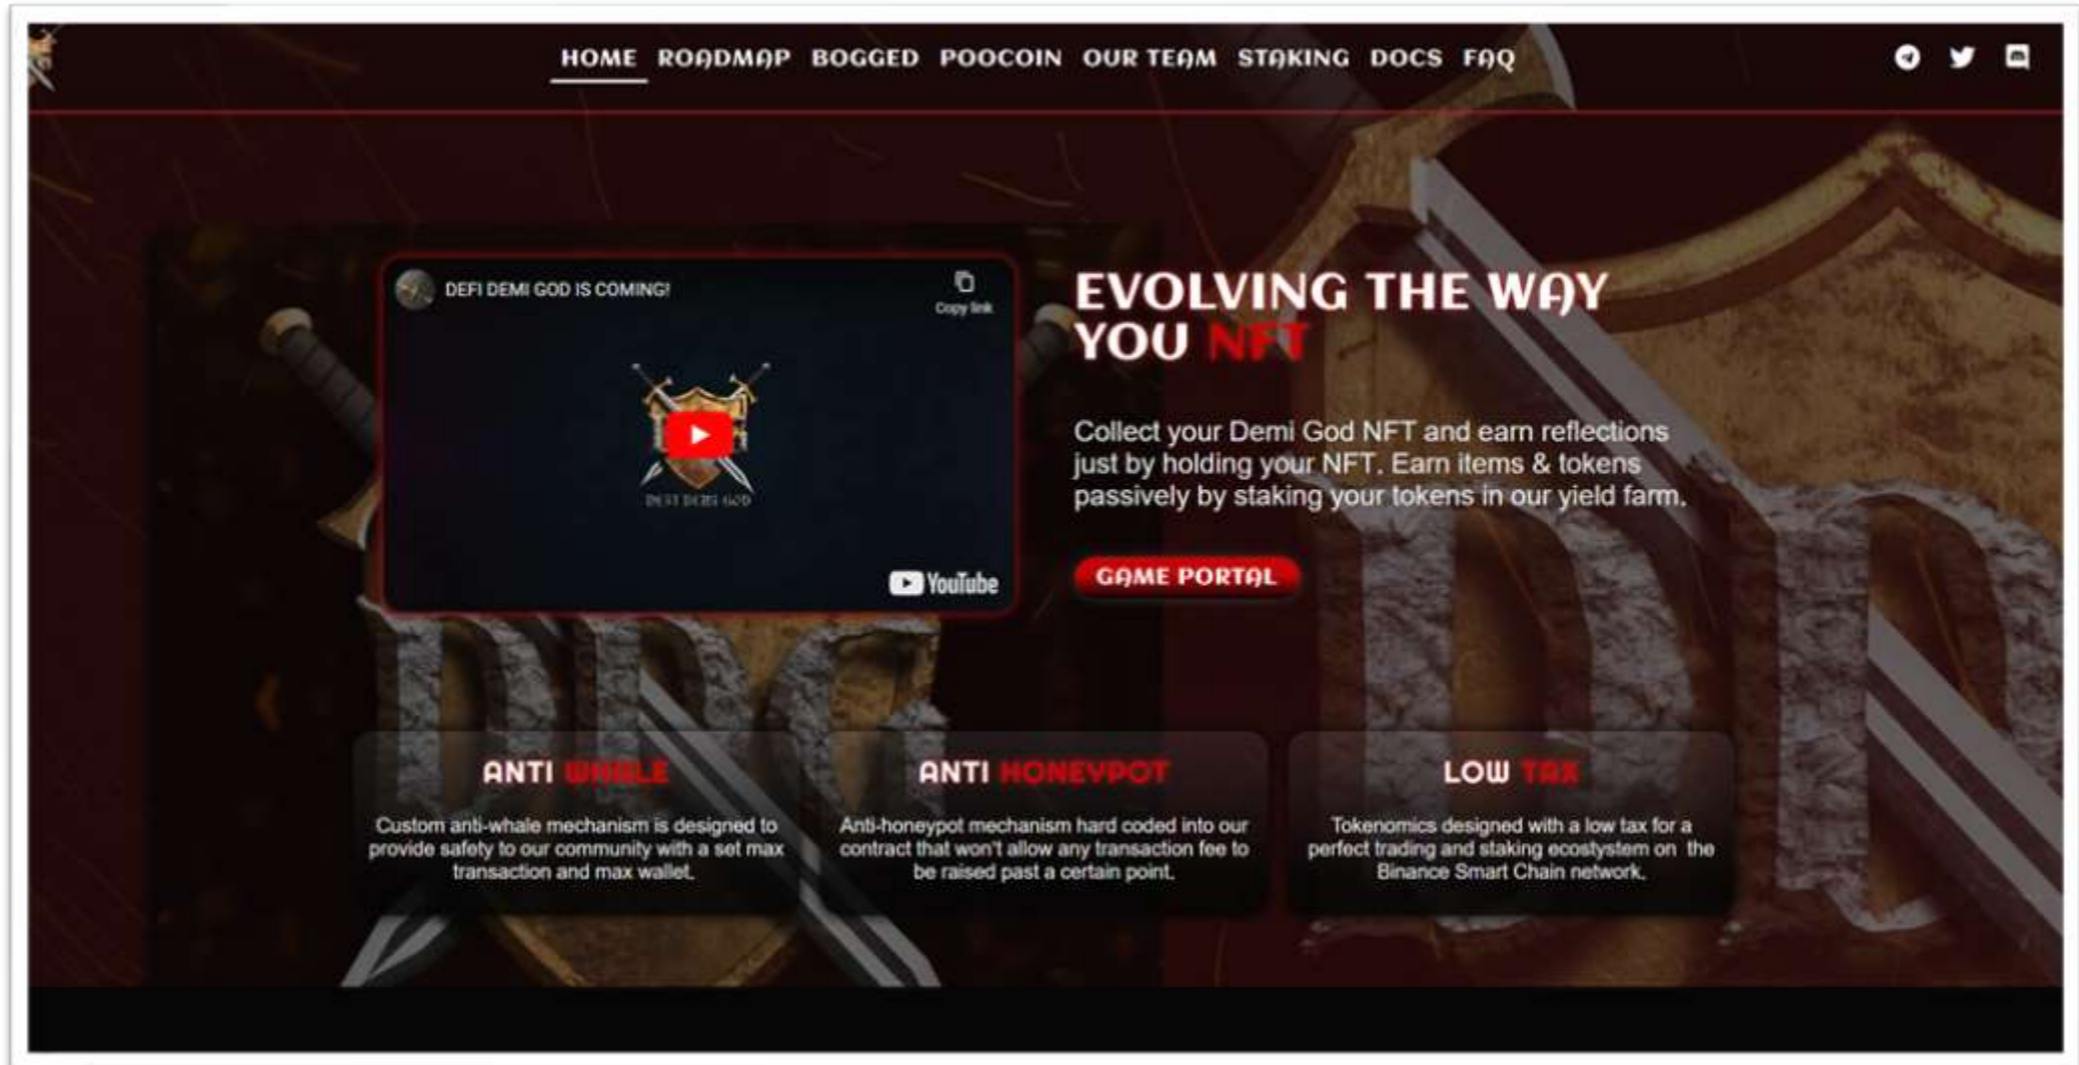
HOME ROADMAP BOGGED POOCOIN OUR TEAM STAKING DOCS FAQ

DEFI DEMI GOD IS COMING!

Copy link

DEFI DEMI GOD

YouTube

EVOLVING THE WAY YOU NFT

Collect your Demi God NFT and earn reflections just by holding your NFT. Earn items & tokens passively by staking your tokens in our yield farm.

GAME PORTAL

ANTI WHALE

Custom anti-whale mechanism is designed to provide safety to our community with a set max transaction and max wallet.

ANTI HONEYPOT

Anti-honeypot mechanism hard coded into our contract that won't allow any transaction fee to be raised past a certain point.

LOW TAX

Tokenomics designed with a low tax for a perfect trading and staking ecostystem on the Binance Smart Chain network.